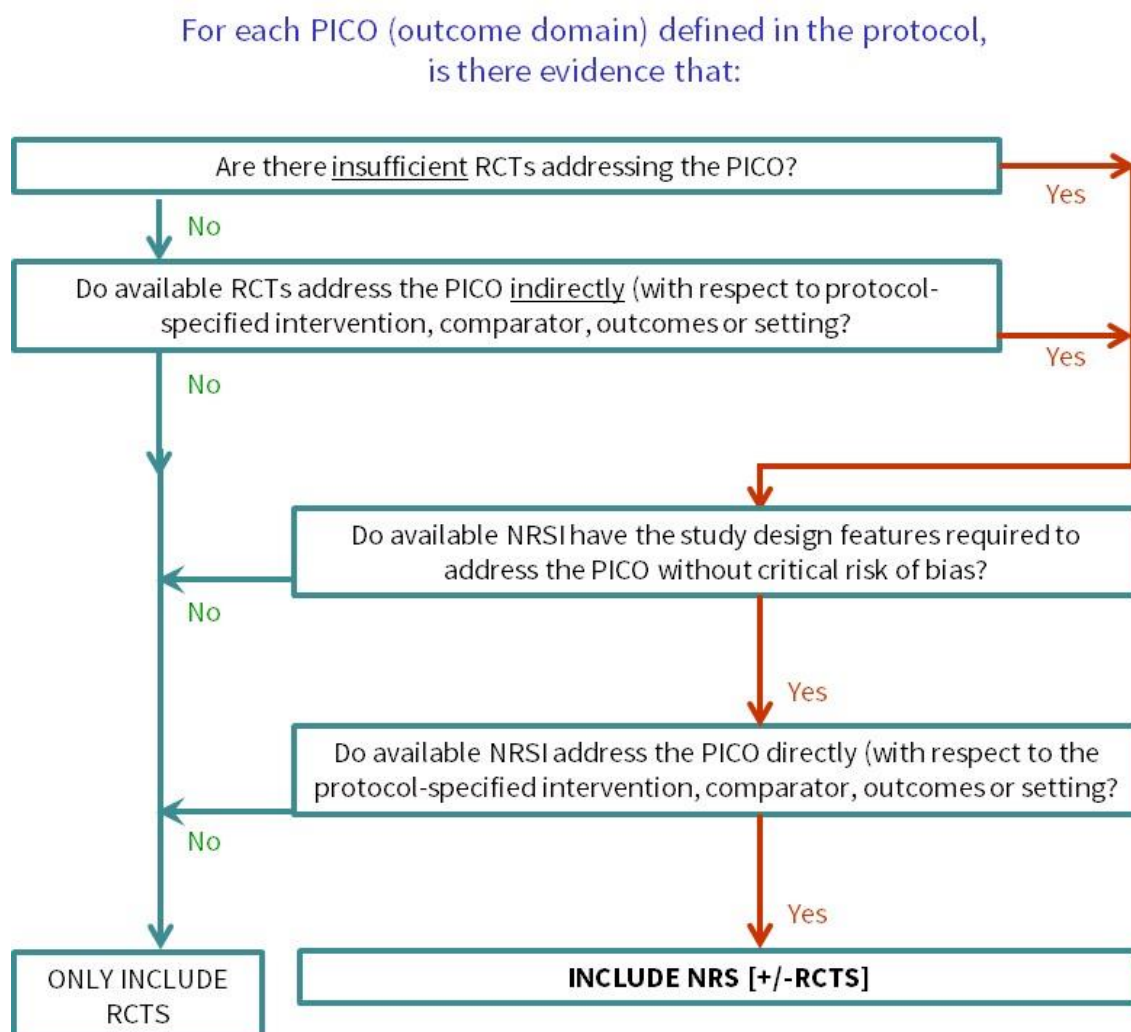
For each PICO (outcome domain) defined in the protocol, is there evidence that:

Are there insufficient RCTs addressing the PICO?

Yes

No

Do available RCTs address the PICO indirectly (with respect to protocol-specified intervention, comparator, outcomes or setting?

Yes

No

Do available NRSI have the study design features required to address the PICO without critical risk of bias?

No

Yes

Do available NRSI address the PICO directly (with respect to the protocol-specified intervention, comparator, outcomes or setting?

No

Yes

ONLY INCLUDE RCTS

INCLUDE NRS [+/-RCTS]